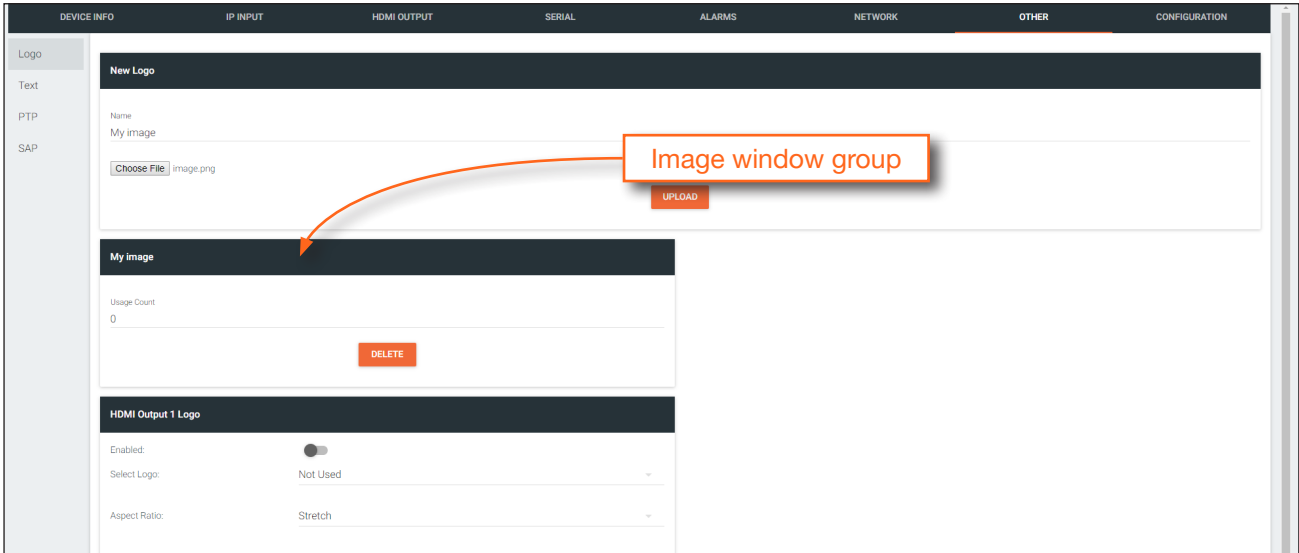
DEVICE INFO IP INPUT HDMI OUTPUT SERIAL ALARMS NETWORK OTHER CONFIGURATION

Logo
Text
PTP
SAP

New Logo

Name
My image

Choose File image.png

Image window group

UPLOAD

My image

Usage Count
0

DELETE

HDMI Output 1 Logo

Enabled:

Select Logo: Not Used

Aspect Ratio: Stretch